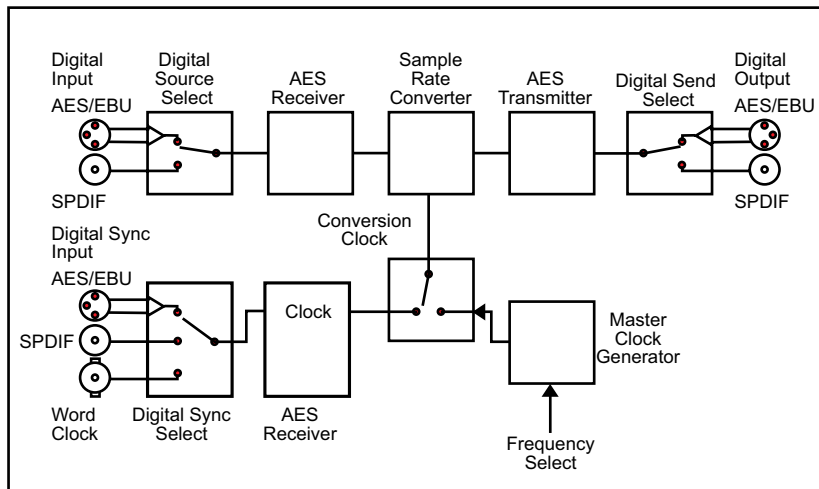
Digital Input
AES/EBU
SPDIF

Digital Source Select

AES Receiver

Sample Rate Converter

AES Transmitter

Digital Send Select

Digital Output
AES/EBU
SPDIF

Conversion Clock

Digital Sync Input
AES/EBU
SPDIF
Word Clock

Digital Sync Select

Clock

AES Receiver

Master Clock Generator

Frequency Select